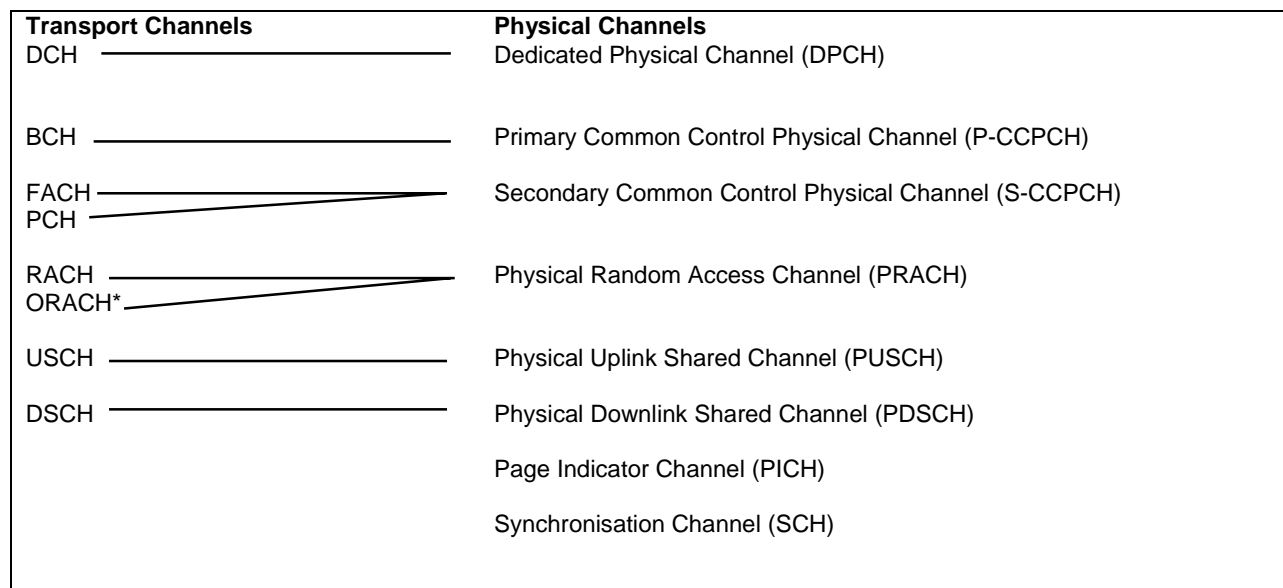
Transport Channels

DCH

BCH

FACH
PCH

RACH
ORACH*

USCH

DSCH

Physical Channels

Dedicated Physical Channel (DPCH)

Primary Common Control Physical Channel (P-CCPCH)

Secondary Common Control Physical Channel (S-CCPCH)

Physical Random Access Channel (PRACH)

Physical Uplink Shared Channel (PUSCH)

Physical Downlink Shared Channel (PDSCH)

Page Indicator Channel (PICH)

Synchronisation Channel (SCH)